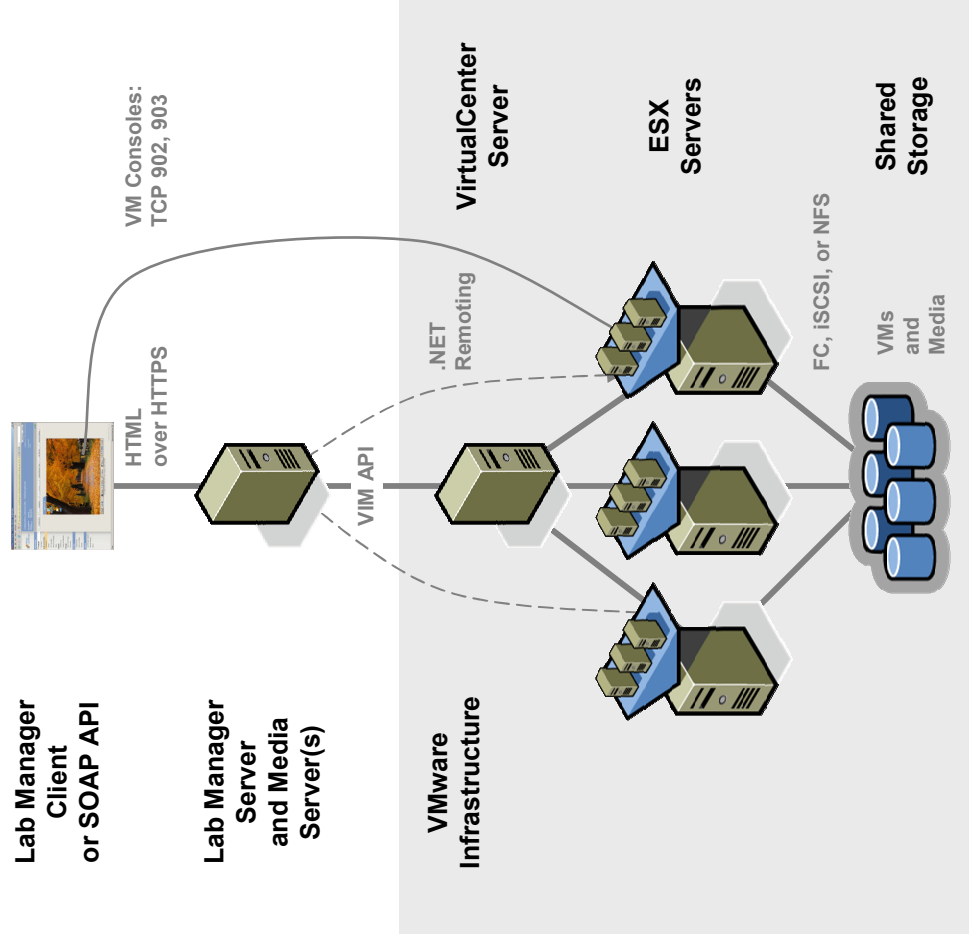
Lab Manager Client or SOAP API

Lab Manager Server and Media Server(s)

VMware Infrastructure

VM Consoles: TCP 902, 903

HTML over HTTPS

VIM API

.NET Remoting

VirtualCenter Server

ESX Servers

FC, iSCSI, or NFS

VMs and Media

Shared Storage